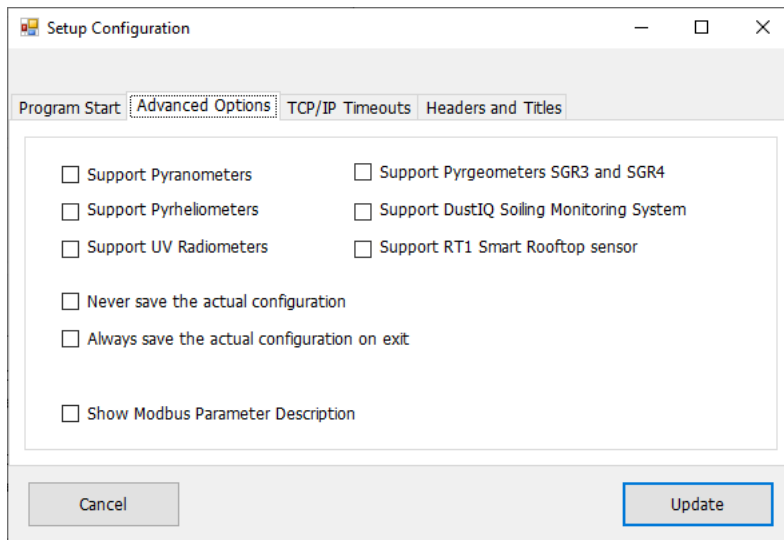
Setup Configuration

Program Start | Advanced Options | TCP/IP Timeouts | Headers and Titles

Support Pyranometers
Support Pyrheliometers
Support UV Radiometers

Support Pyrgeometers SGR3 and SGR4
Support DustIQ Soiling Monitoring System
Support RT1 Smart Rooftop sensor

Never save the actual configuration
Always save the actual configuration on exit

Show Modbus Parameter Description

Cancel
Update